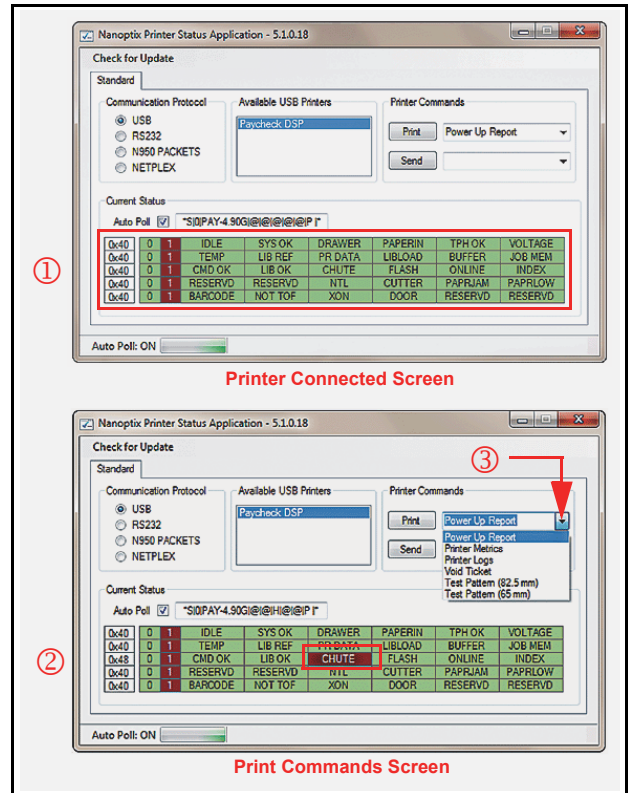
Nanoptix Printer Status Application - 5.1.0.18

Check for Update

Standard

Communication Protocol
USB
RS232
N950 PACKETS
NETPLEX

Available USB Printers
Paycheck DSP

Printer Commands
Print
Power Up Report
Send

Current Status
Auto Poll
"S|0|PAY-4.90G|@|@|@|@|P|"

①

| 0x40 | 0 | 1 | IDLE | SYS OK | DRAWER | PAPERIN | TPH OK | VOLTAGE |
|---|---|---|---|---|---|---|---|---|
| 0x40 | 0 | 1 | TEMP | LIB REF | PR DATA | LIBLOAD | BUFFER | JOB MEM |
| 0x40 | 0 | 1 | CMD OK | LIB OK | CHUTE | FLASH | ONLINE | INDEX |
| 0x40 | 0 | 1 | RESERVD | RESERVD | NTL | CUTTER | PAPRJAM | PAPRLOW |
| 0x40 | 0 | 1 | BARCODE | NOT TOF | XON | DOOR | RESERVD | RESERVD |

Auto Poll: ON

Printer Connected Screen

Nanoptix Printer Status Application - 5.1.0.18

Check for Update

Standard

③

Communication Protocol
USB
RS232
N950 PACKETS
NETPLEX

Available USB Printers
Paycheck DSP

Printer Commands
Print
Power Up Report
Send
Power Up Report
Printer Metrics
Printer Logs
Void Ticket
Test Pattern (82.5 mm)
Test Pattern (65 mm)

Current Status
Auto Poll
"S|0|PAY-4.90G|@|@|H|@|@|P|"

②

| 0x40 | 0 | 1 | IDLE | SYS OK | DRAWER | PAPERIN | TPH OK | VOLTAGE |
|---|---|---|---|---|---|---|---|---|
| 0x40 | 0 | 1 | TEMP | LIB REF | PR DATA | LIBLOAD | BUFFER | JOB MEM |
| 0x48 | 0 | 1 | CMD OK | LIB OK | CHUTE | FLASH | ONLINE | INDEX |
| 0x40 | 0 | 1 | RESERVD | RESERVD | NTL | CUTTER | PAPRJAM | PAPRLOW |
| 0x40 | 0 | 1 | BARCODE | NOT TOF | XON | DOOR | RESERVD | RESERVD |

Auto Poll: ON

Print Commands Screen